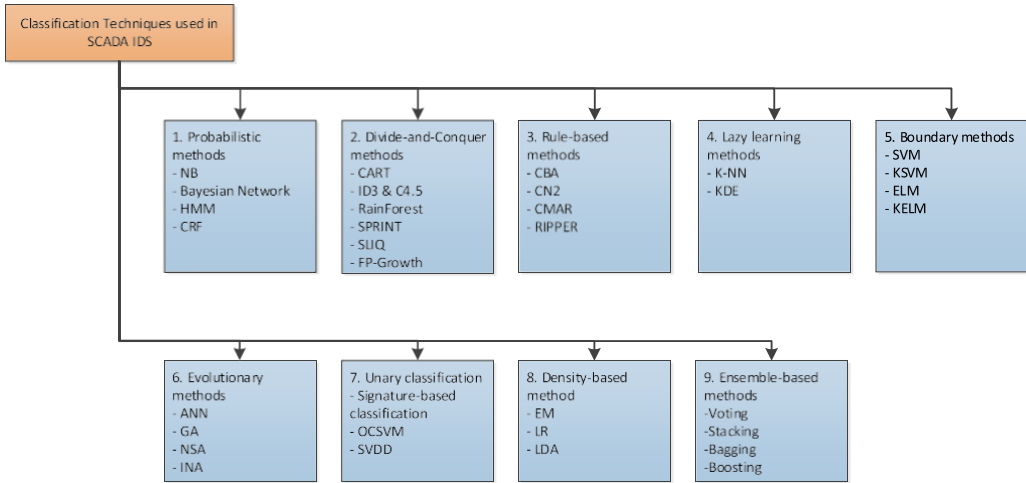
Classification Techniques used in SCADA IDS

1. Probabilistic methods
- NB
- Bayesian Network
- HMM
- CRF

2. Divide-and-Conquer methods
- CART
- ID3 & C4.5
- RainForest
- SPRINT
- SLIQ
- FP-Growth

3. Rule-based methods
- CBA
- CN2
- CMAR
- RIPPER

4. Lazy learning methods
- K-NN
- KDE

5. Boundary methods
- SVM
- KSVM
- ELM
- KELM

6. Evolutionary methods
- ANN
- GA
- NSA
- INA

7. Unary classification
- Signature-based classification
- OCSVM
- SVDD

8. Density-based method
- EM
- LR
- LDA

9. Ensemble-based methods
-Voting
-Stacking
-Bagging
-Boosting